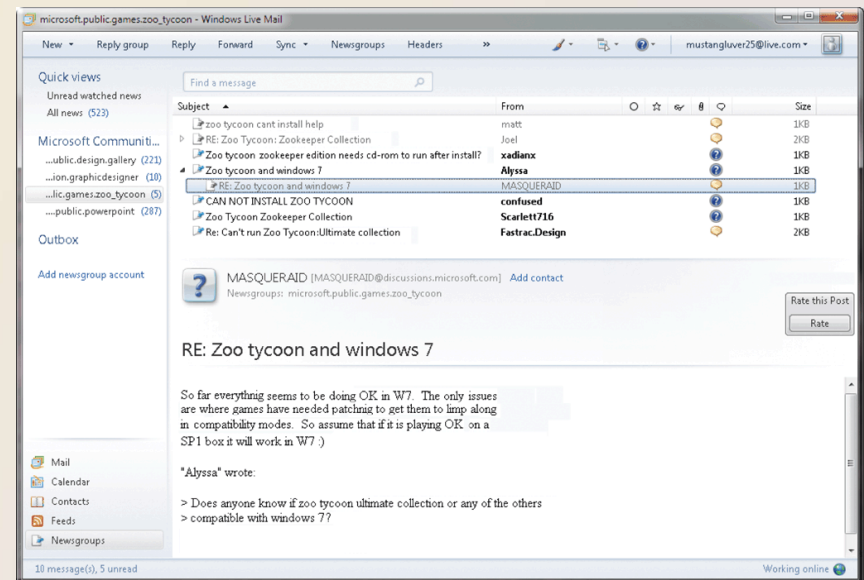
microsoft.public.games.zoo_tycoon - Windows Live Mail

New ▾ Reply group Reply Forward Sync ▾ Newsgroups Headers » mustangluver25@live.com ▾

Quick views
Unread watched news
All news (523)

Microsoft Communiti...
...ublic.design.gallery (221)
...ion.graphicdesigner (10)
...lic.games.zoo_tycoon (5)
....public.powerpoint (287)

Outbox

Add newsgroup account

Find a message

| Subject | From | Size |
|---|---|---|
| zoo tycoon cant install help | matt | 1KB |
| RE: Zoo Tycoon: Zookeeper Collection | Joel | 2KB |
| Zoo tycoon zookeeper edition needs cd-rom to run after install? | xadianx | 1KB |
| Zoo tycoon and windows 7 | Alyssa | 1KB |
| RE: Zoo tycoon and windows 7 | MASQUERAID | 1KB |
| CAN NOT INSTALL ZOO TYCOON | confused | 1KB |
| Zoo Tycoon Zookeeper Collection | Scarlett716 | 1KB |
| Re: Can't run Zoo Tycoon:Ultimate collection | Fastrac.Design | 2KB |

MASQUERAID [MASQUERAID@discussions.microsoft.com] Add contact
Newsgroups: microsoft.public.games.zoo_tycoon

Rate this Post
Rate

RE: Zoo tycoon and windows 7

So far everythnig seems to be doing OK in W7. The only issues are where games have needed patchnig to get them to limp along in compatibility modes. So assume that if it is playing OK on a SP1 box it will work in W7 :)

"Alyssa" wrote:

> Does anyone know if zoo tycoon ultimate collection or any of the others
> compatible with windows 7?

Mail
Calendar
Contacts
Feeds
Newsgroups

10 message(s), 5 unread

Working online